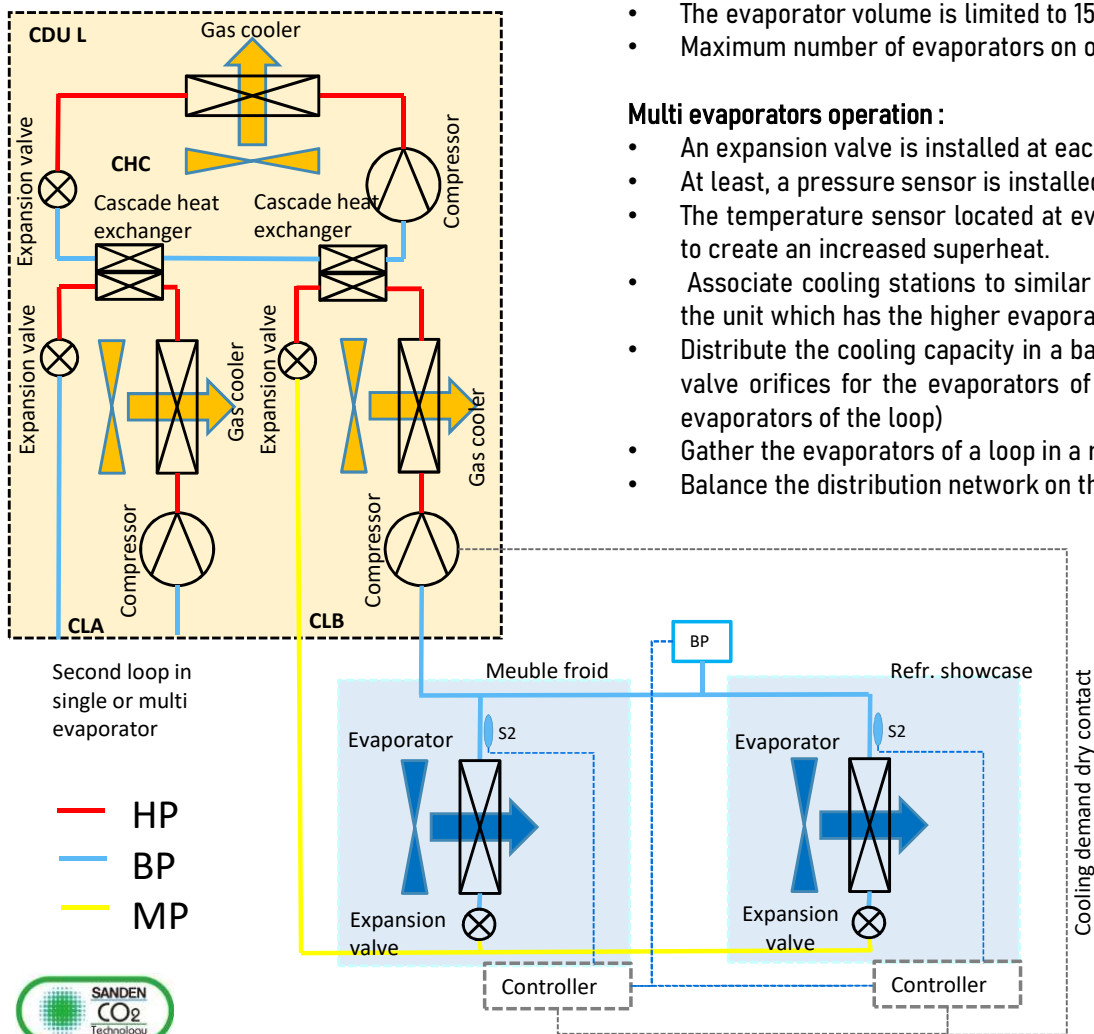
CDU L

Gas cooler

Expansion valve

CHC

Compressor

Cascade heat exchanger

Cascade heat exchanger

Expansion valve

Gas cooler

Expansion valve

Gas cooler

Compressor

Compressor

CLA

CLB

Second loop in single or multi evaporator

HP

BP

MP

SANDEN $CO_2$ Technology

• The evaporator volume is limited to 15

• Maximum number of evaporators on o

Multi evaporators operation :

• An expansion valve is installed at eac

• At least, a pressure sensor is installed

• The temperature sensor located at ev to create an increased superheat.

• Associate cooling stations to similar the unit which has the higher evapora

• Distribute the cooling capacity in a ba valve orifices for the evaporators of evaporators of the loop)

• Gather the evaporators of a loop in a r

• Balance the distribution network on th

BP

Meuble froid

Refr. showcase

Evaporator

S2

Evaporator

S2

Expansion valve

Expansion valve

Controller

Controller

Cooling demand dry contact